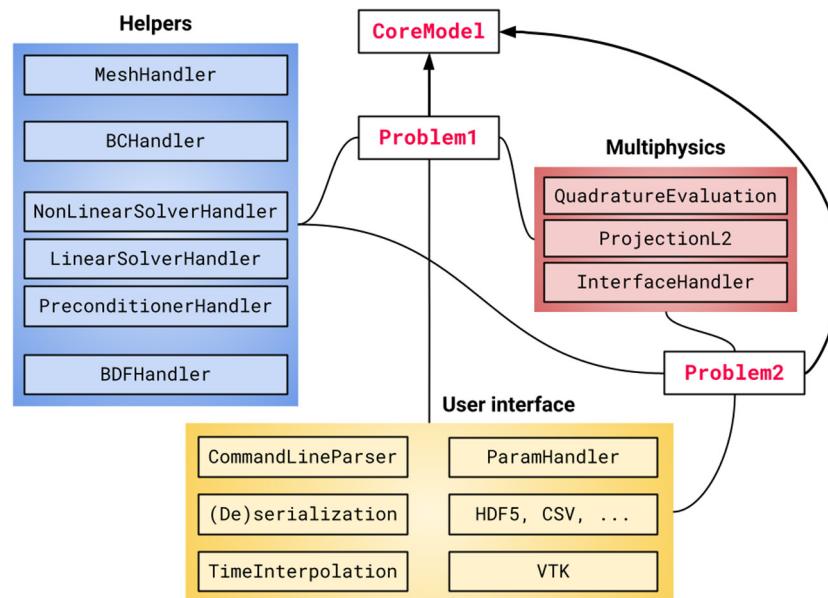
Helpers

MeshHandler

BCHandler

NonLinearSolverHandler

LinearSolverHandler

PreconditionerHandler

BDFHandler

CoreModel

Problem1

Multiphysics

QuadratureEvaluation

ProjectionL2

InterfaceHandler

Problem2

User interface

CommandLineParser

ParamHandler

(De)serialization

HDF5, CSV, ...

TimeInterpolation

VTK